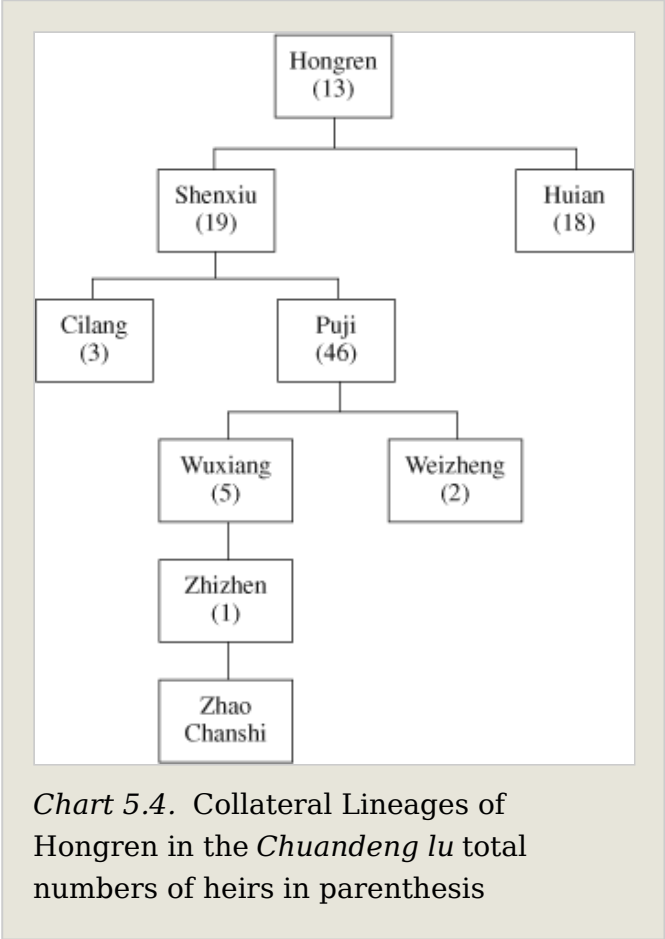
Hongren
(13)

Shenxiu
(19)

Huian
(18)

Cilang
(3)

Puji
(46)

Wuxiang
(5)

Weizheng
(2)

Zhizhen
(1)

Zhao
Chanshi

*Chart 5.4.* Collateral Lineages of Hongren in the *Chuandeng lu* total numbers of heirs in parenthesis